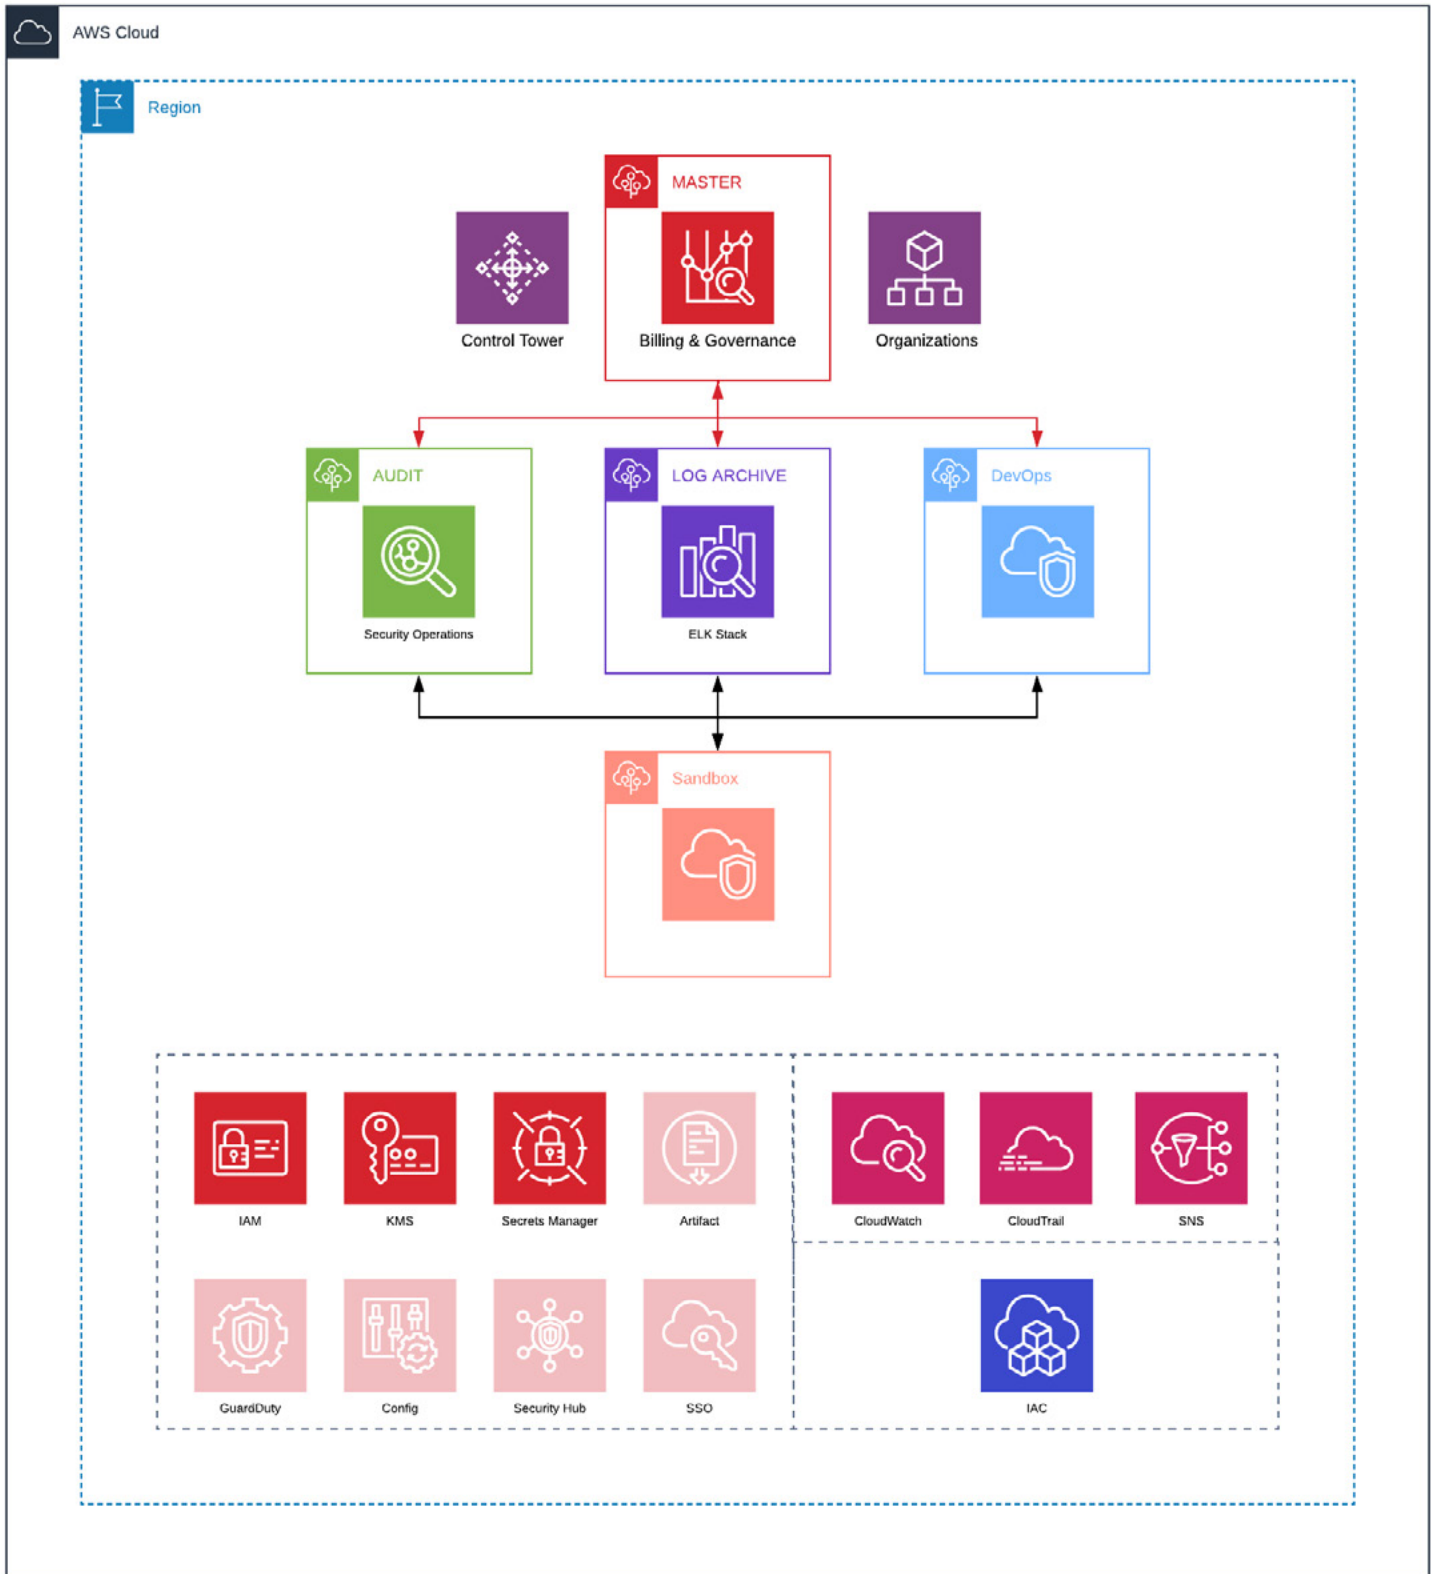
AWS Cloud

Region

MASTER

Control Tower

Billing & Governance

Organizations

AUDIT

Security Operations

LOG ARCHIVE

ELK Stack

DevOps

Sandbox

IAM

KMS

Secrets Manager

Artifact

GuardDuty

Config

Security Hub

SSO

CloudWatch

CloudTrail

SNS

IAC